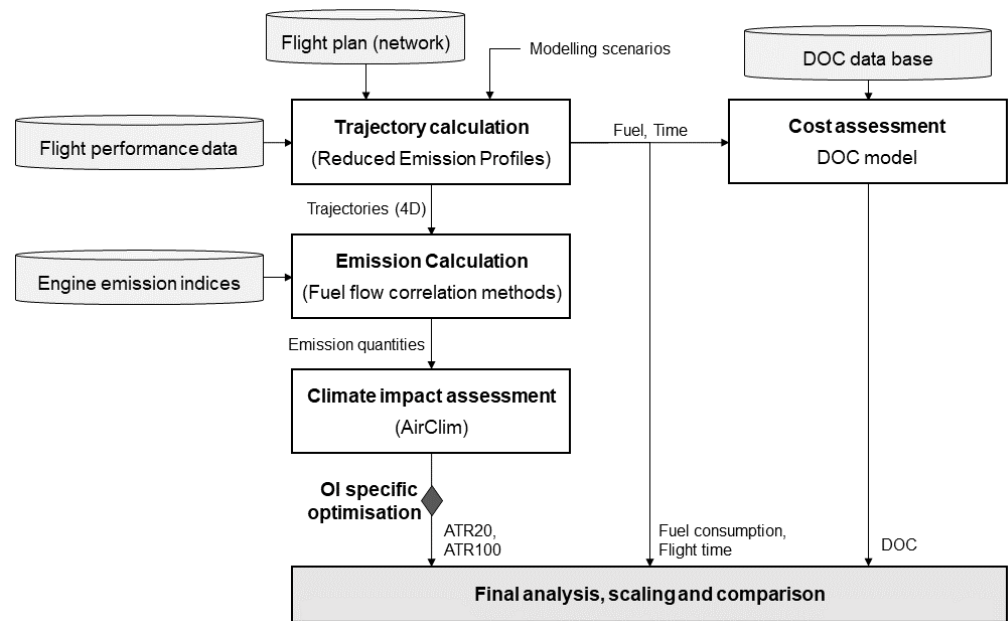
Flight plan (network)

Modelling scenarios

DOC data base

Flight performance data

Trajectory calculation
(Reduced Emission Profiles)

Fuel, Time

Cost assessment
DOC model

Trajectories (4D)

Engine emission indices

Emission Calculation
(Fuel flow correlation methods)

Emission quantities

Climate impact assessment
(AirClim)

OI specific optimisation

ATR20, ATR100

Fuel consumption, Flight time

DOC

Final analysis, scaling and comparison